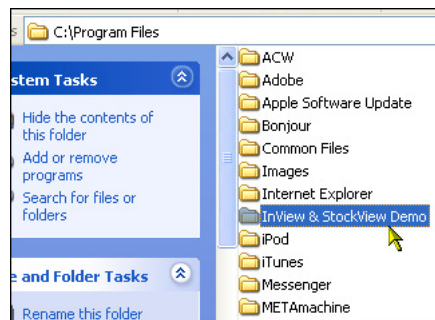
s C:\Program Files

stem Tasks

Hide the contents of this folder
Add or remove programs
Search for files or folders

e and Folder Tasks

Rename this folder

ACW
Adobe
Apple Software Update
Bonjour
Common Files
Images
Internet Explorer
InView & StockView Demo
iPod
iTunes
Messenger
METAmachine